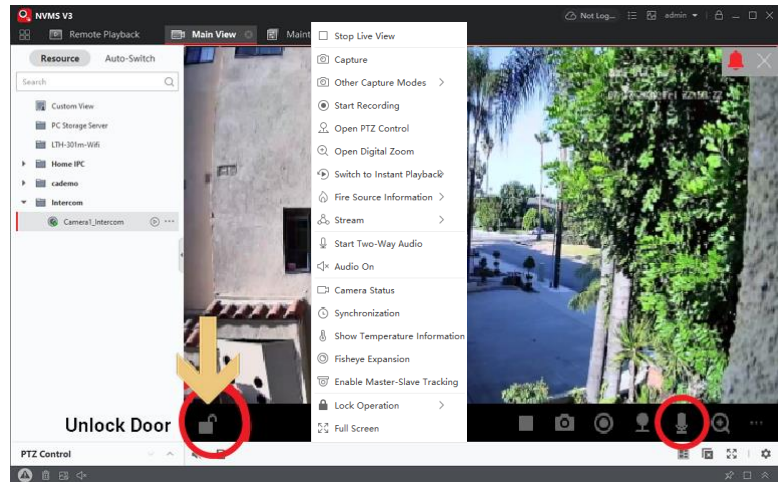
NVMS V3

Remote Playback

Main View

Maint

Not Log...

admin

Resource

Auto-Switch

Search

Custom View

PC Storage Server

LTH-301m-Wifi

Home IPC

cademo

Intercom

Camera1_Intercom

Stop Live View

Capture

Other Capture Modes

Start Recording

Open PTZ Control

Open Digital Zoom

Switch to Instant Playback

Fire Source Information

Stream

Start Two-Way Audio

Audio On

Camera Status

Synchronization

Show Temperature Information

Fisheye Expansion

Enable Master-Slave Tracking

Lock Operation

Full Screen

Unlock Door

PTZ Control